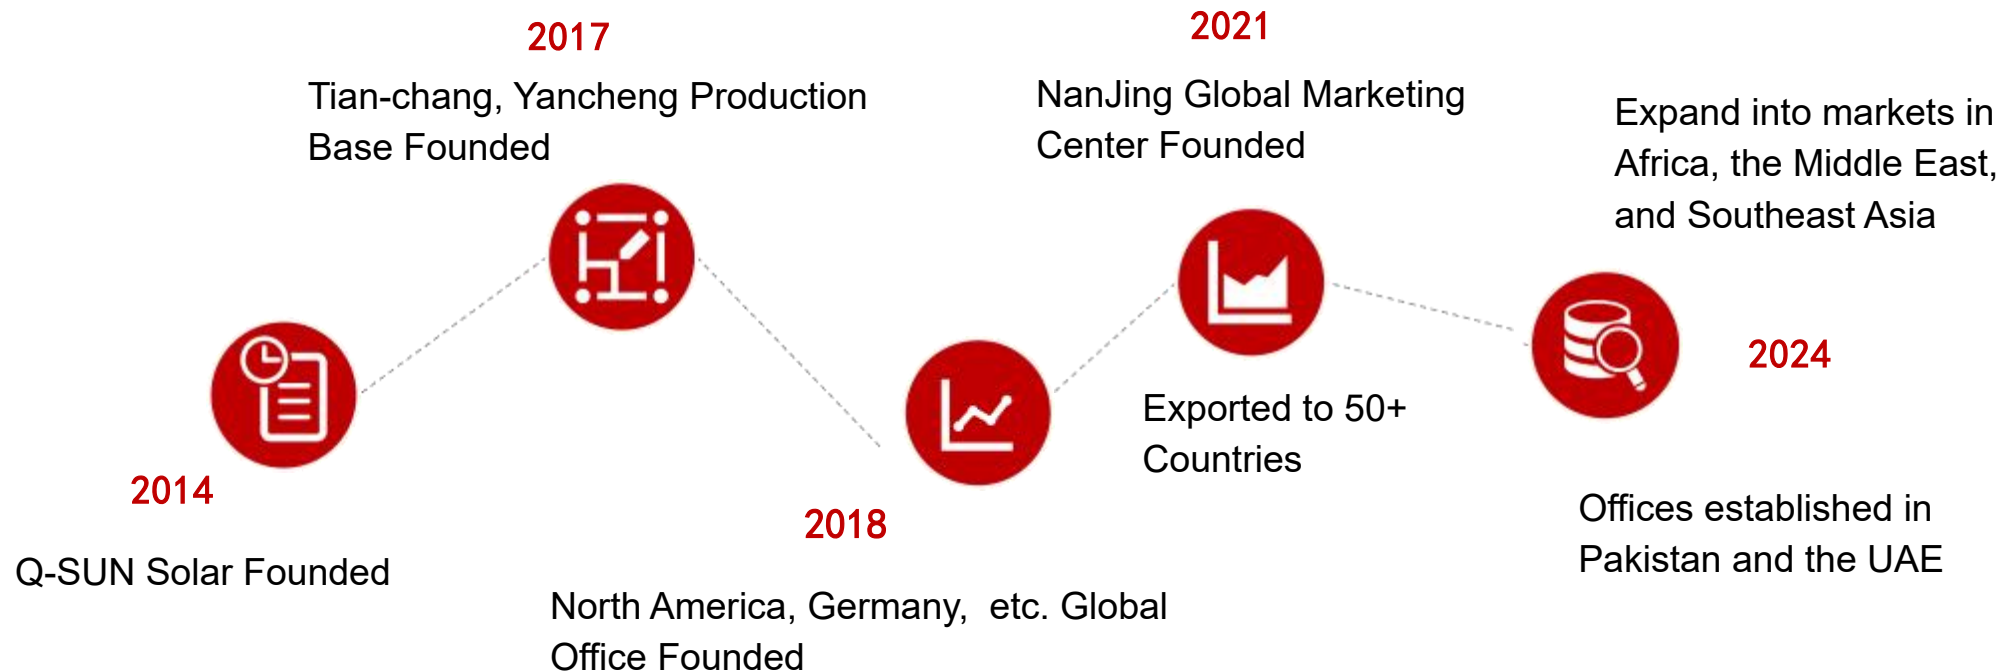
2014

Q-SUN Solar Founded

2017

Tian-chang, Yancheng Production Base Founded

2018

North America, Germany, etc. Global Office Founded

2021

NanJing Global Marketing Center Founded

Exported to 50+ Countries

Expand into markets in Africa, the Middle East, and Southeast Asia

2024

Offices established in Pakistan and the UAE